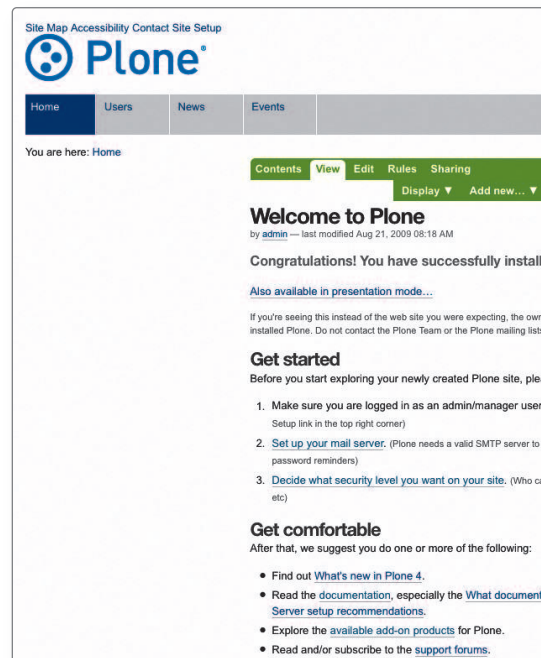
Site Map Accessibility Contact Site Setup

Plone®

Home | Users | News | Events

You are here: Home

Contents View Edit Rules Sharing

Display ▼ Add new... ▼

Welcome to Plone

by admin — last modified Aug 21, 2009 08:18 AM

Congratulations! You have successfully install

Also available in presentation mode...

If you're seeing this instead of the web site you were expecting, the own installed Plone. Do not contact the Plone Team or the Plone mailing lists

Get started

Before you start exploring your newly created Plone site, ple

1. Make sure you are logged in as an admin/manager user Setup link in the top right corner)
2. Set up your mail server. (Plone needs a valid SMTP server to password reminders)
3. Decide what security level you want on your site. (Who ca etc)

Get comfortable

After that, we suggest you do one or more of the following:

- Find out What's new in Plone 4.
- Read the documentation, especially the What document Server setup recommendations.
- Explore the available add-on products for Plone.
- Read and/or subscribe to the support forums.